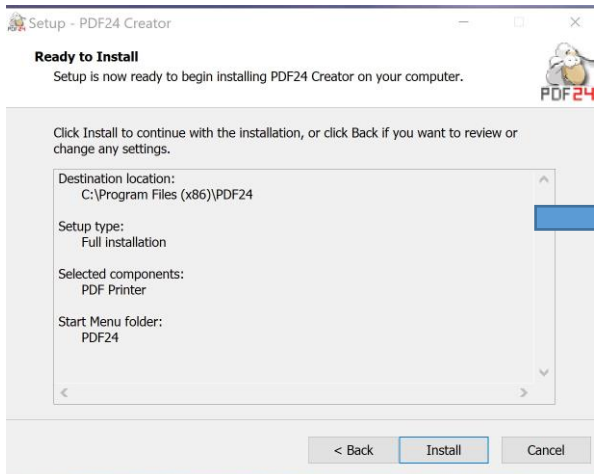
Setup - PDF24 Creator

Ready to Install
Setup is now ready to begin installing PDF24 Creator on your computer.

PDF24

Click Install to continue with the installation, or click Back if you want to review or change any settings.

Destination location:
C:\Program Files (x86)\PDF24

Setup type:
Full installation

Selected components:
PDF Printer

Start Menu folder:
PDF24

< Back
Install
Cancel